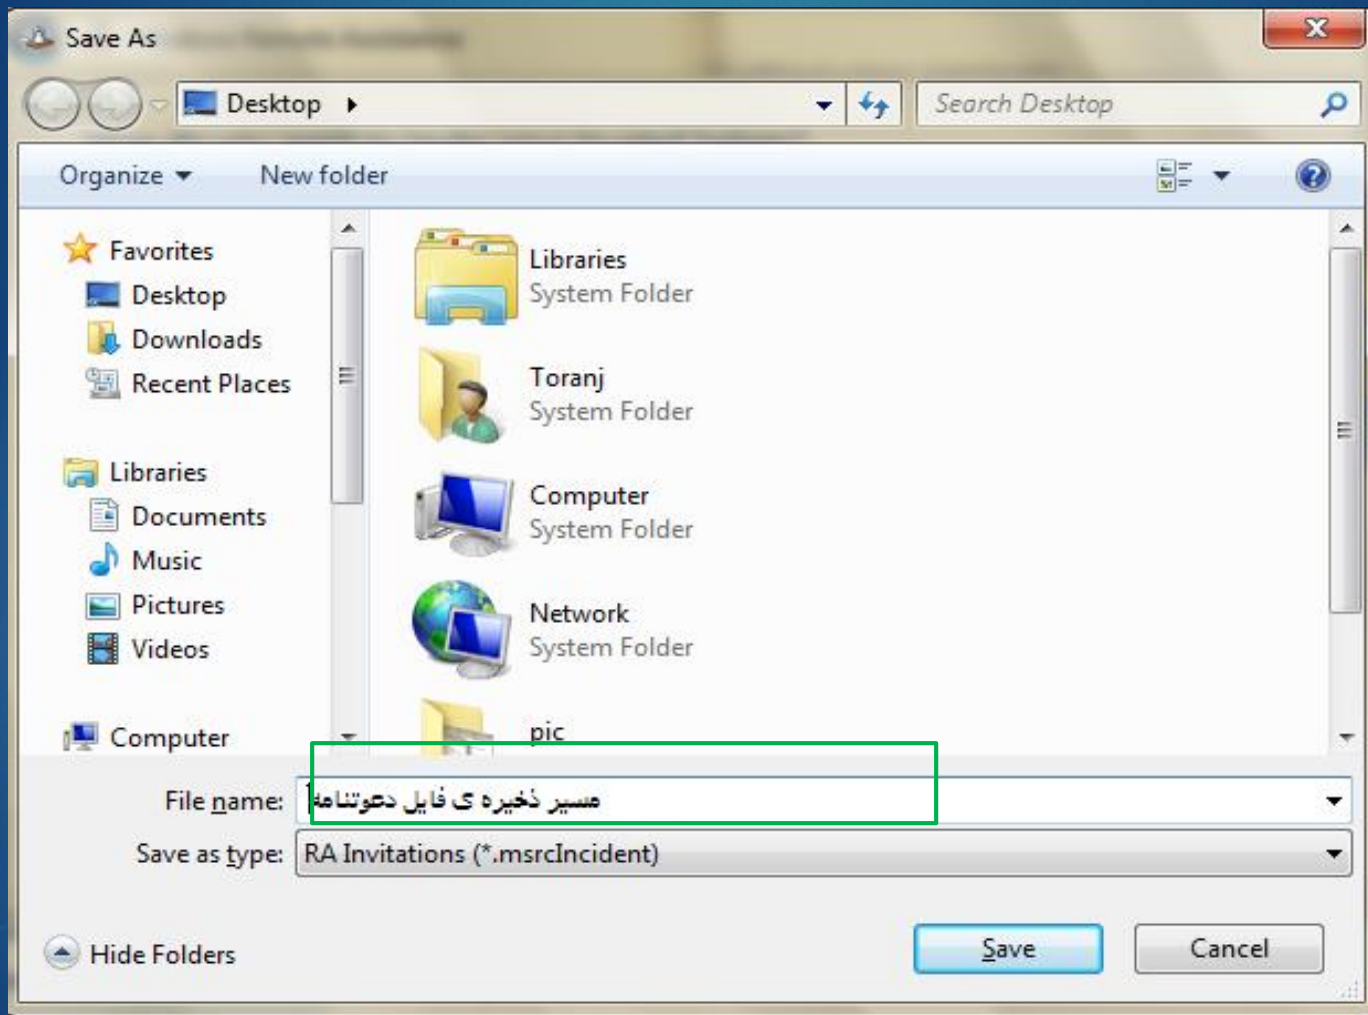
Save As

Desktop

Search Desktop

Organize
New folder

Favorites
Desktop
Downloads
Recent Places

Libraries
Documents
Music
Pictures
Videos

Computer

Libraries
System Folder

Toranj
System Folder

Computer
System Folder

Network
System Folder

pic

File name: مسیر ذخیره ی فایل دعوتنامه

Save as type: RA Invitations (*.msrcIncident)

Hide Folders

Save

Cancel